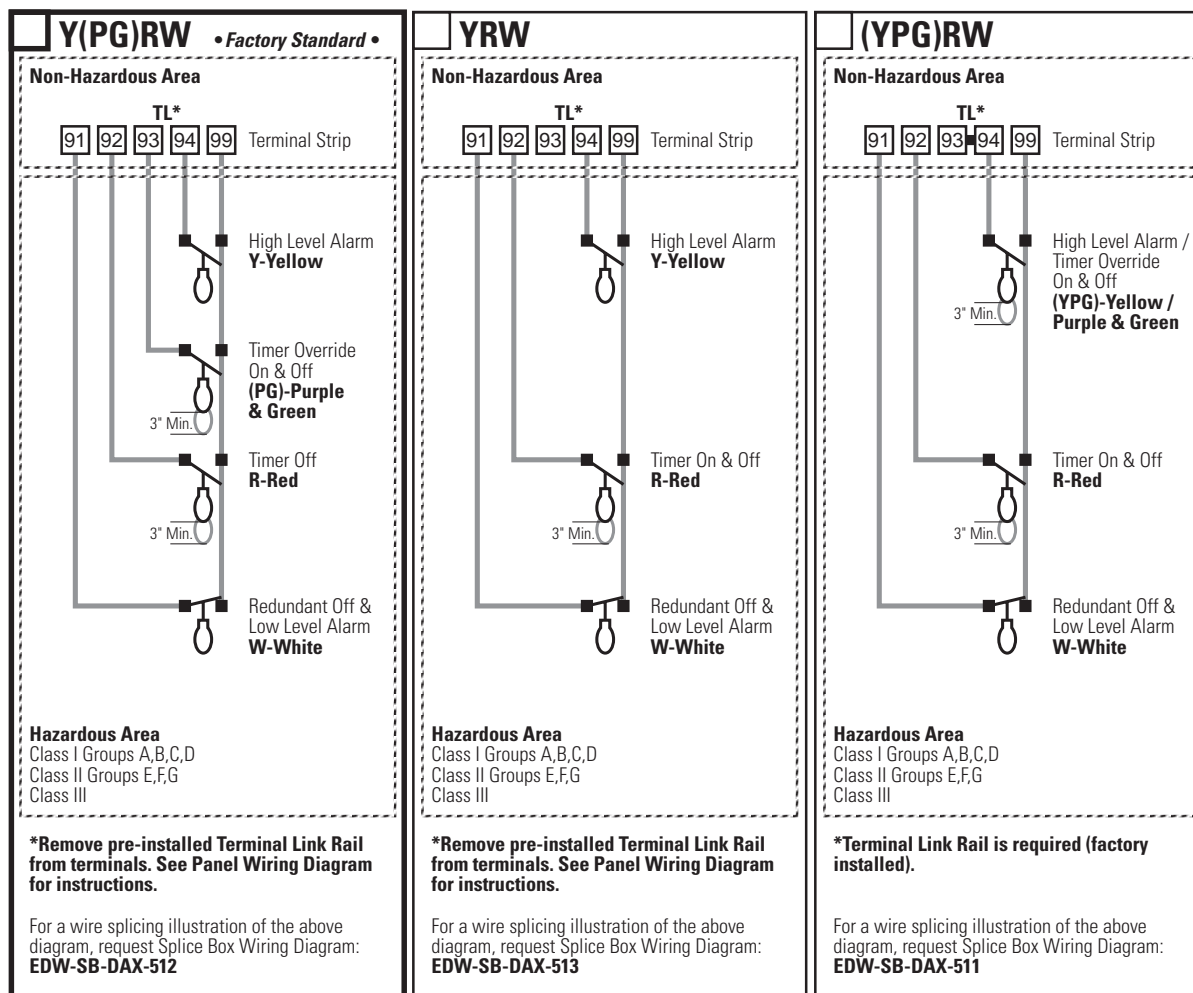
Y(PG)RW • Factory Standard •

Non-Hazardous Area

TL*

91 92 93 94 99 Terminal Strip

High Level Alarm
**Y-Yellow**

Timer Override On & Off
**(PG)-Purple & Green**

3" Min.

Timer Off
**R-Red**

3" Min.

Redundant Off & Low Level Alarm
**W-White**

**Hazardous Area**
Class I Groups A,B,C,D
Class II Groups E,F,G
Class III

**\*Remove pre-installed Terminal Link Rail from terminals. See Panel Wiring Diagram for instructions.**

For a wire splicing illustration of the above diagram, request Splice Box Wiring Diagram:
**EDW-SB-DAX-512**

YRW

Non-Hazardous Area

TL*

91 92 93 94 99 Terminal Strip

High Level Alarm
**Y-Yellow**

Timer On & Off
**R-Red**

3" Min.

Redundant Off & Low Level Alarm
**W-White**

**Hazardous Area**
Class I Groups A,B,C,D
Class II Groups E,F,G
Class III

**\*Remove pre-installed Terminal Link Rail from terminals. See Panel Wiring Diagram for instructions.**

For a wire splicing illustration of the above diagram, request Splice Box Wiring Diagram:
**EDW-SB-DAX-513**

(YPG)RW

Non-Hazardous Area

TL*

91 92 93 94 99 Terminal Strip

High Level Alarm / Timer Override On & Off
**(YPG)-Yellow / Purple & Green**

3" Min.

Timer On & Off
**R-Red**

3" Min.

Redundant Off & Low Level Alarm
**W-White**

**Hazardous Area**
Class I Groups A,B,C,D
Class II Groups E,F,G
Class III

**\*Terminal Link Rail is required (factory installed).**

For a wire splicing illustration of the above diagram, request Splice Box Wiring Diagram:
**EDW-SB-DAX-511**